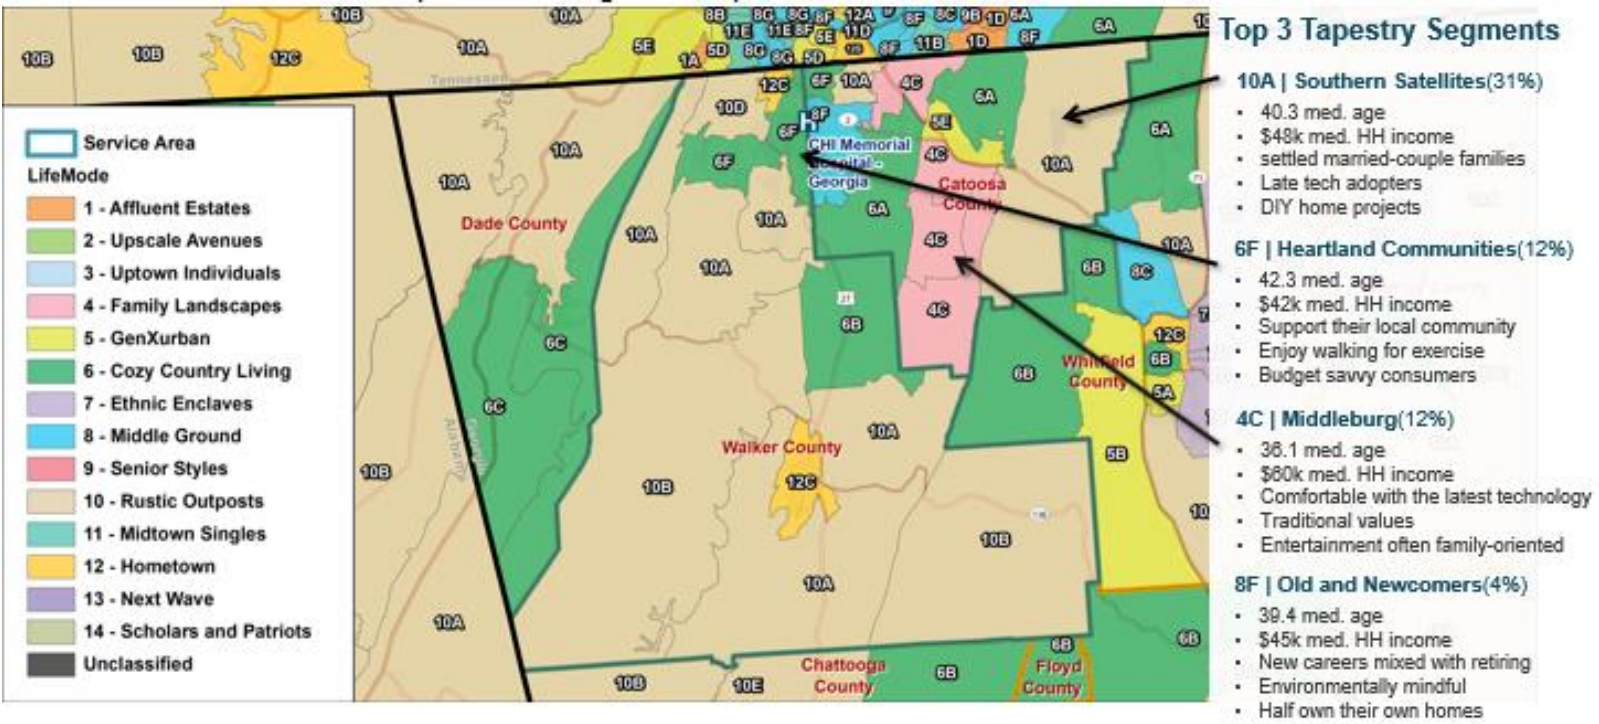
Service Area
LifeMode
1 - Affluent Estates
2 - Upscale Avenues
3 - Uptown Individuals
4 - Family Landscapes
5 - GenXurban
6 - Cozy Country Living
7 - Ethnic Enclaves
8 - Middle Ground
9 - Senior Styles
10 - Rustic Outposts
11 - Midtown Singles
12 - Hometown
13 - Next Wave
14 - Scholars and Patriots
Unclassified

10B 10B 12C 10B 10A 5E 1A 5D 8G 8B 8C 11E 8F 12A 11D 8F 8C 9B 1D 6A 11B 1D 8F 6A 12C 6F 10A 4C 6A 10D 8F 5E 6F 4C 10A 6A 6F 10A 10A 10A 6A 4C 10A 6B 8C 10A 10A 6B 4C 6C 12C 6B 6B 5A 6C 10A 5B 10B 10B 12C 10B 10A 10A 6B 6B 10B 10E 6B
Tennessee
CHI Memorial Hospital - Georgia
Catoosa County
Dade County
Whitfield County
Walker County
Chattooga County
Floyd County
Alabama

Top 3 Tapestry Segments
10A | Southern Satellites(31%)
• 40.3 med. age
• $48k med. HH income
• settled married-couple families
• Late tech adopters
• DIY home projects
6F | Heartland Communities(12%)
• 42.3 med. age
• $42k med. HH income
• Support their local community
• Enjoy walking for exercise
• Budget savvy consumers
4C | Middleburg(12%)
• 36.1 med. age
• $60k med. HH income
• Comfortable with the latest technology
• Traditional values
• Entertainment often family-oriented
8F | Old and Newcomers(4%)
• 39.4 med. age
• $45k med. HH income
• New careers mixed with retiring
• Environmentally mindful
• Half own their own homes